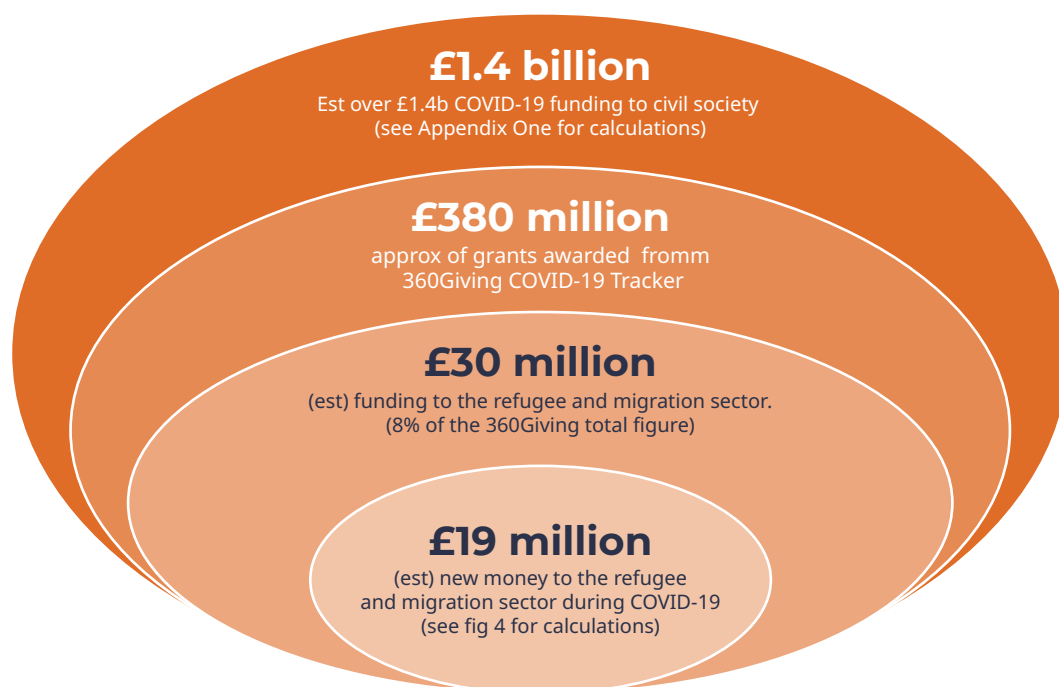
£1.4 billion
Est over £1.4b COVID-19 funding to civil society (see Appendix One for calculations)

£380 million
approx of grants awarded fromm 360Giving COVID-19 Tracker

£30 million
(est) funding to the refugee and migration sector. (8% of the 360Giving total figure)

£19 million
(est) new money to the refugee and migration sector during COVID-19 (see fig 4 for calculations)